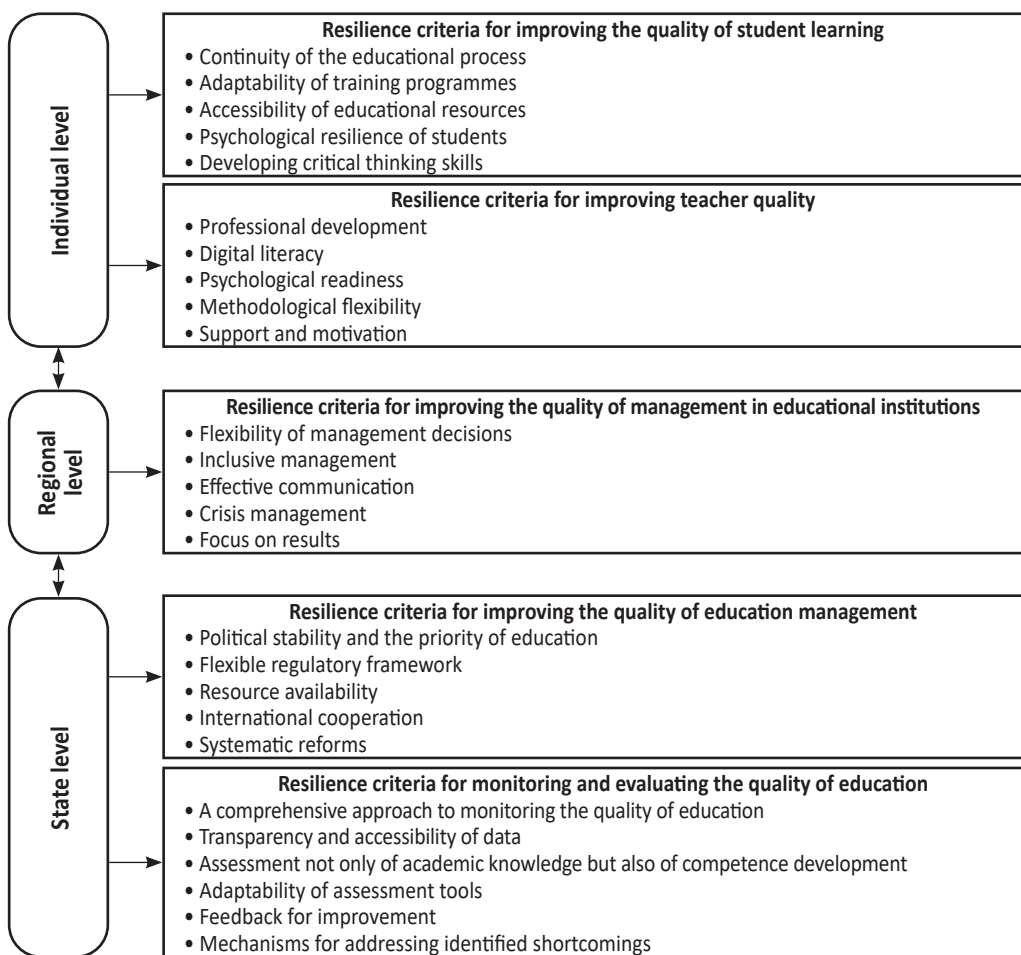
Individual level

Resilience criteria for improving the quality of student learning
• Continuity of the educational process
• Adaptability of training programmes
• Accessibility of educational resources
• Psychological resilience of students
• Developing critical thinking skills

Resilience criteria for improving teacher quality
• Professional development
• Digital literacy
• Psychological readiness
• Methodological flexibility
• Support and motivation

Regional level

Resilience criteria for improving the quality of management in educational institutions
• Flexibility of management decisions
• Inclusive management
• Effective communication
• Crisis management
• Focus on results

State level

Resilience criteria for improving the quality of education management
• Political stability and the priority of education
• Flexible regulatory framework
• Resource availability
• International cooperation
• Systematic reforms

Resilience criteria for monitoring and evaluating the quality of education
• A comprehensive approach to monitoring the quality of education
• Transparency and accessibility of data
• Assessment not only of academic knowledge but also of competence development
• Adaptability of assessment tools
• Feedback for improvement
• Mechanisms for addressing identified shortcomings